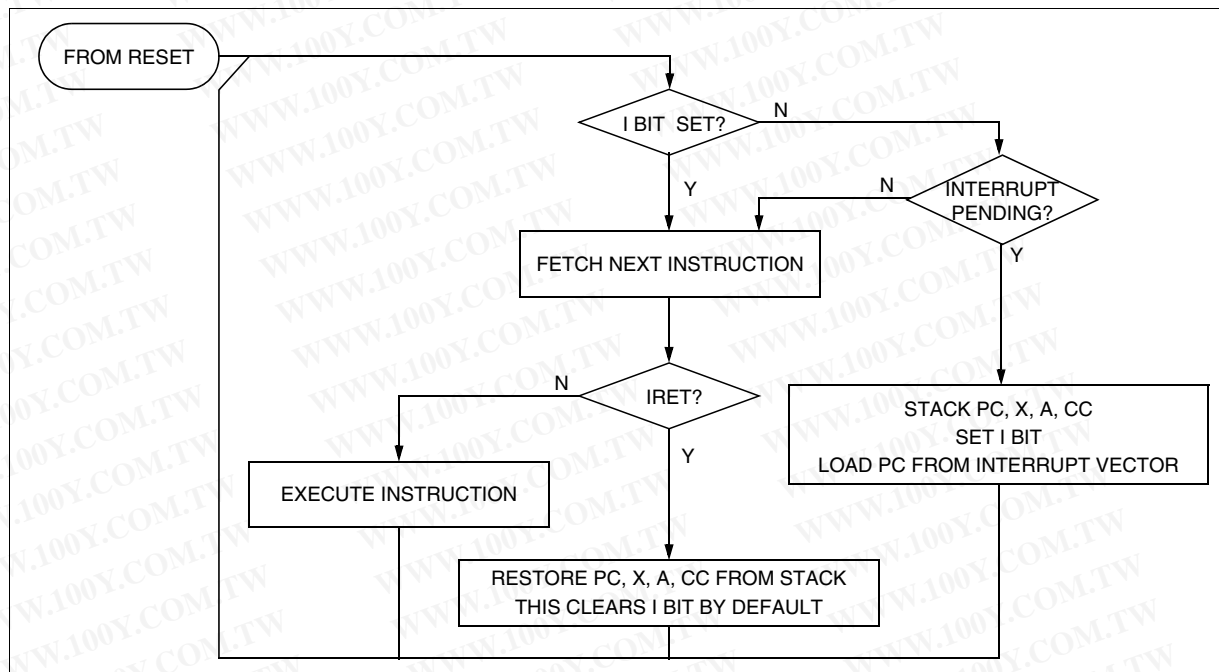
FROM RESET

I BIT SET?

N

Y

N

INTERRUPT PENDING?

Y

FETCH NEXT INSTRUCTION

N

IRET?

Y

STACK PC, X, A, CC
SET I BIT
LOAD PC FROM INTERRUPT VECTOR

EXECUTE INSTRUCTION

RESTORE PC, X, A, CC FROM STACK
THIS CLEARS I BIT BY DEFAULT

WWW.100Y.COM.TW